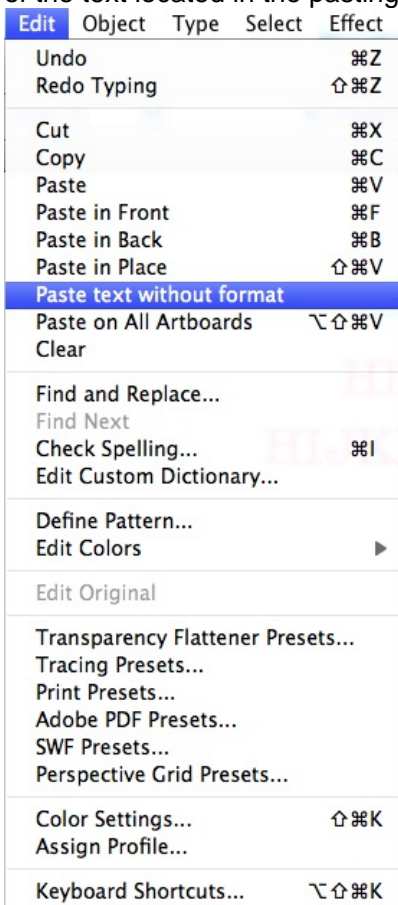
of the text located in the pasting

Edit Object Type Select Effect

Undo ⌘Z
Redo Typing ⇧⌘Z

Cut ⌘X
Copy ⌘C
Paste ⌘V
Paste in Front ⌘F
Paste in Back ⌘B
Paste in Place ⇧⌘V
Paste text without format
Paste on All Artboards ⌥⇧⌘V
Clear

Find and Replace...
Find Next
Check Spelling... ⌘I
Edit Custom Dictionary...

Define Pattern...
Edit Colors

Edit Original

Transparency Flattener Presets...
Tracing Presets...
Print Presets...
Adobe PDF Presets...
SWF Presets...
Perspective Grid Presets...

Color Settings... ⇧⌘K
Assign Profile...

Keyboard Shortcuts... ⌥⇧⌘K